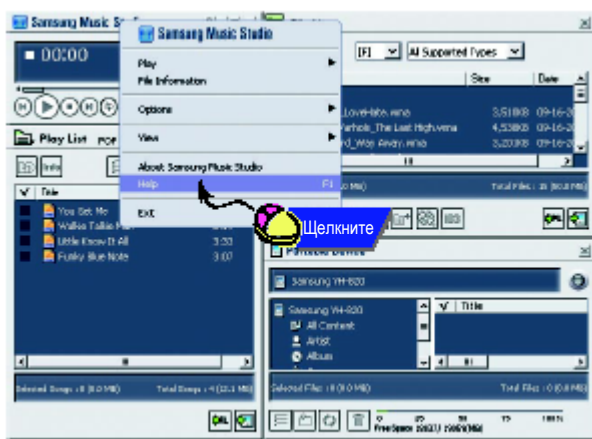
Samsung Music St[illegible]

Samsung Music Studio

Play
File Information
Options
View
About Samsung Music Studio
Help F1
Exit

Щелкните

00:00

Play List

Title
You Set Me
Walkie Talkie
Little Know It All
Funky Blue Note

3:33
3:07

Selected Songs : 0 (0.0 MB)
Total Songs : 4 (12.1 MB)

[F:] All Supported Types

Size Date
_LoveHate.wma 3,510KB 09-16-2
Farhols_The Last High.wma 4,538KB 09-16-2
rd_Way Away.wma 3,200KB 09-16-2

Total Files : 25 (80.3 MB)

Portable Device
Samsung YH-820
Samsung YH-820
All Content
Artist
Album

Title

Selected Files : 0 (0.0 MB)
Total Files : 0 (0.0 MB)

Free Space 20GB